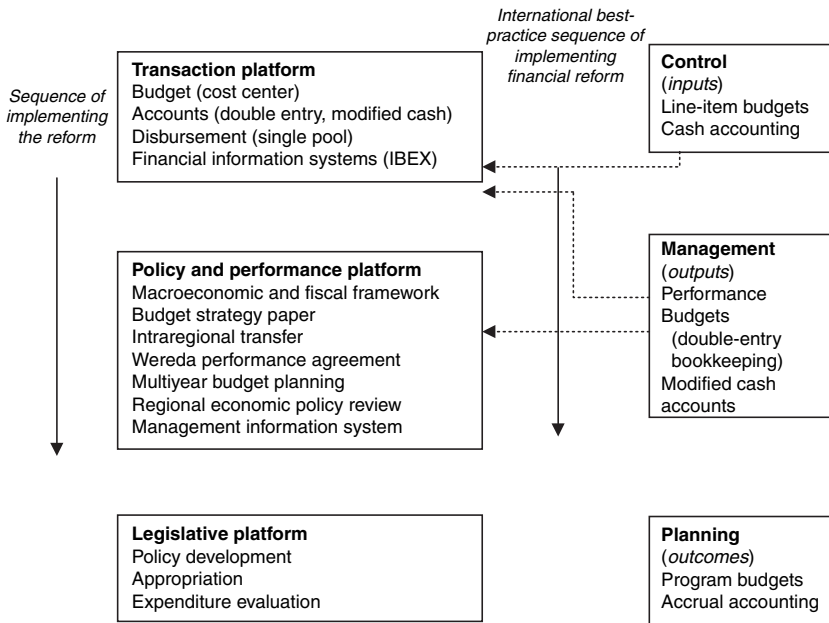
International best-practice sequence of implementing financial reform

Sequence of implementing the reform

Transaction platform
Budget (cost center)
Accounts (double entry, modified cash)
Disbursement (single pool)
Financial information systems (IBEX)

Control
(inputs)
Line-item budgets
Cash accounting

Policy and performance platform
Macroeconomic and fiscal framework
Budget strategy paper
Intraregional transfer
Wereda performance agreement
Multiyear budget planning
Regional economic policy review
Management information system

Management
(outputs)
Performance
Budgets
(double-entry bookkeeping)
Modified cash accounts

Legislative platform
Policy development
Appropriation
Expenditure evaluation

Planning
(outcomes)
Program budgets
Accrual accounting